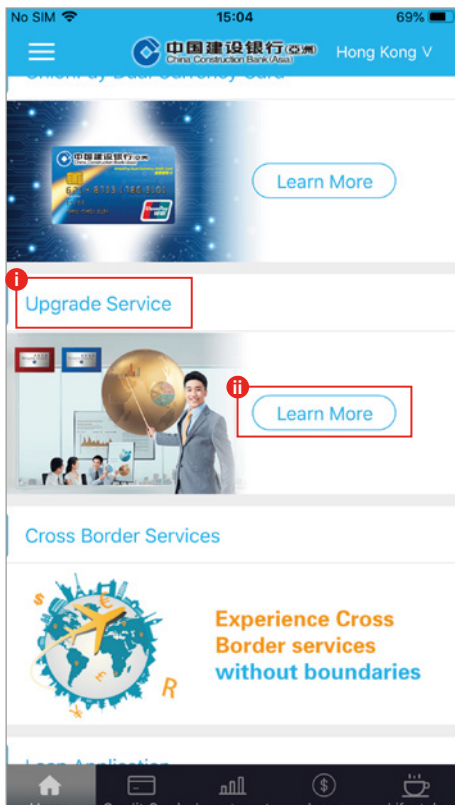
No SIM 15:04 69%

中国建设银行(亚洲) China Construction Bank (Asia) Hong Kong V

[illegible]

Learn More

i

Upgrade Service

ii

Learn More

Cross Border Services

Experience Cross Border services without boundaries

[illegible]